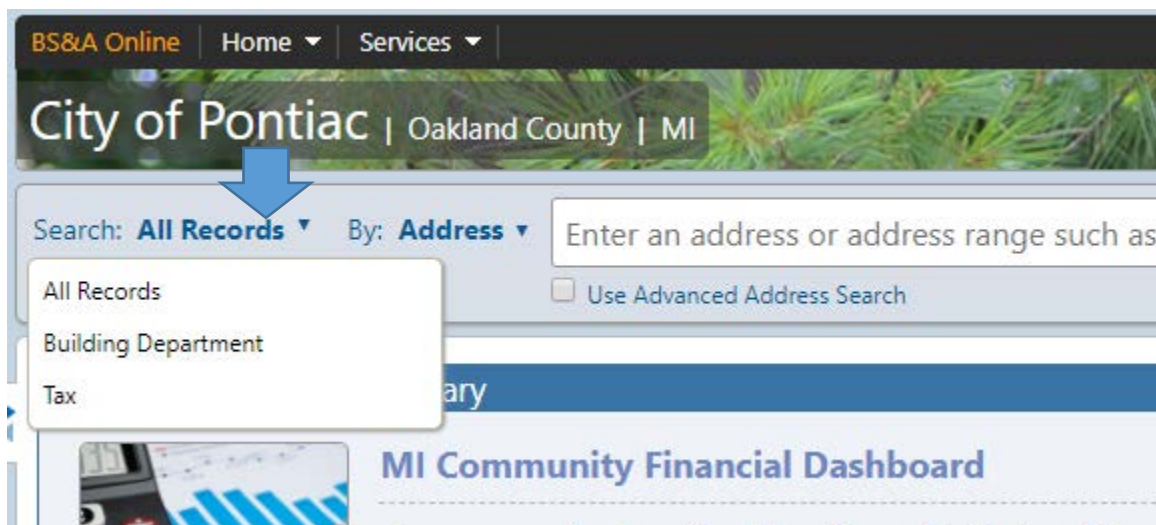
BS&A Online | Home ▾ | Services ▾

City of Pontiac | Oakland County | MI

Search: All Records ▾ By: Address ▾ Enter an address or address range such as

All Records
Building Department
Tax

Use Advanced Address Search

ary

MI Community Financial Dashboard